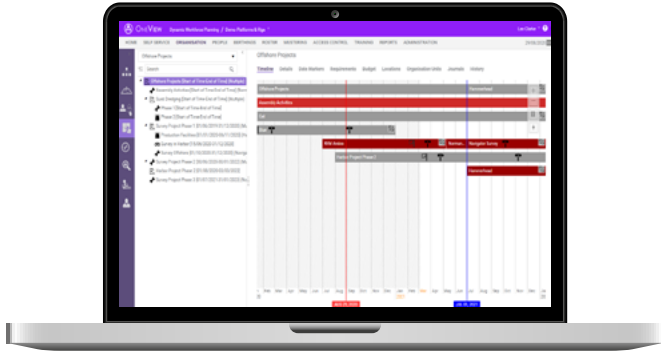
OneView Dynamic Workforce Planning / Demo Platform & Rigs

HOME SELF SERVICE ORGANISATION PEOPLE MAINTAINING ROSTER MUSTERING ACCESS CONTROL TRAINING REPORTS ADMINISTRATION

Offshore Projects

Offshore Projects

Timeline Details Date Markers Requirements Budget Locations Organisation Units Journals History

Offshore Projects

Assembly Activities

Survey Project Phase 1

Harbor Project Phase 2

Navigation Survey

Decommissioning

Mar Apr May Jun Jul Aug Sep Oct Nov Dec Jan Feb Mar Apr May Jun Jul Aug Sep Oct Nov Dec Jan